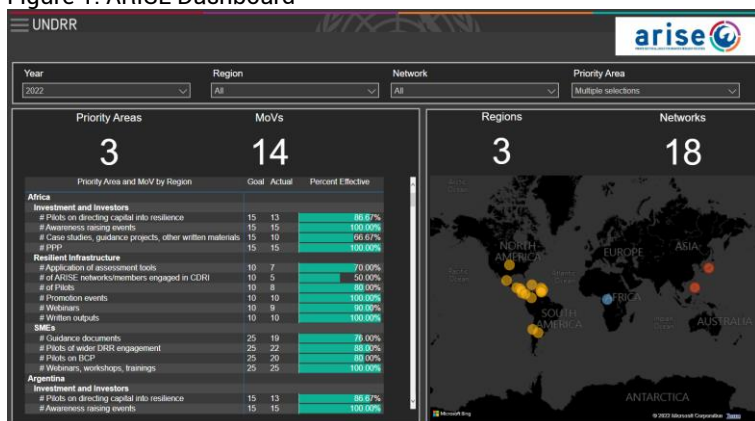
Figure 1: ARISE Dashboard

UNDRR

arise

Year
2022

Region
All

Network
All

Priority Area
Multiple selections

Priority Areas
3

MoVs
14

Regions
3

Networks
18

| Priority Area and MoV by Region | Goal | Actual | Percent Effective |
|---|---|---|---|
| Africa | | | |
| Investment and Investors | | | |
| # Pilots on directing capital into resilience | 15 | 13 | 86.67% |
| # Awareness raising events | 15 | 15 | 100.00% |
| # Case studies, guidance projects, other written materials | 15 | 10 | 66.67% |
| # PPP | 15 | 15 | 100.00% |
| Resilient Infrastructure | | | |
| # Application of assessment tools | 10 | 7 | 70.00% |
| # of ARISE networks/members engaged in CDRI | 10 | 5 | 50.00% |
| # of Pilots | 10 | 8 | 80.00% |
| # Promotion events | 10 | 10 | 100.00% |
| # Webinars | 10 | 9 | 90.00% |
| # Written outputs | 10 | 10 | 100.00% |
| SMEs | | | |
| # Guidance documents | 25 | 19 | 76.00% |
| # Pilots of wider DRR engagement | 25 | 22 | 88.00% |
| # Pilots on BCP | 25 | 20 | 80.00% |
| # Webinars, workshops, trainings | 25 | 25 | 100.00% |
| Argentina | | | |
| Investment and Investors | | | |
| # Pilots on directing capital into resilience | 15 | 13 | 86.67% |
| # Awareness raising events | 15 | 15 | 100.00% |

Arctic Ocean
NORTH AMERICA
EUROPE
ASIA
Pacific Ocean
Atlantic Ocean
AFRICA
SOUTH AMERICA
Indian Ocean
AUSTRALIA
ANTARCTICA
Microsoft Bing
© 2022 Microsoft Corporation Terms